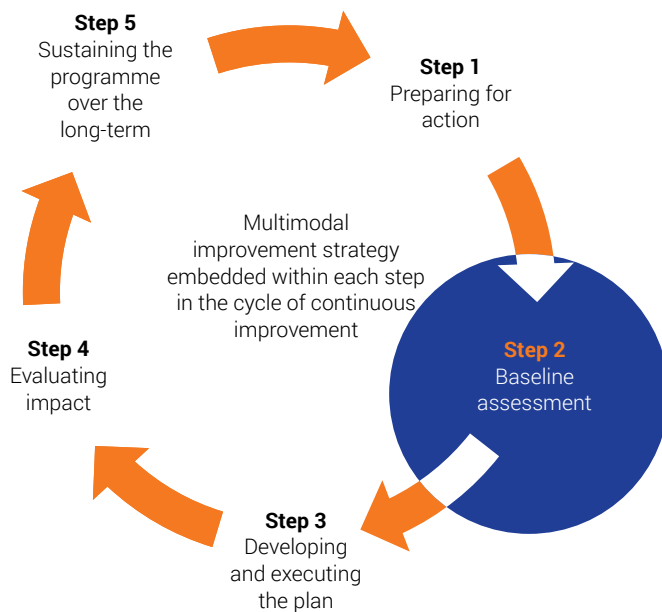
Step 5
Sustaining the programme over the long-term

Step 1
Preparing for action

Multimodal improvement strategy embedded within each step in the cycle of continuous improvement

Step 2
Baseline assessment

Step 4
Evaluating impact

Step 3
Developing and executing the plan